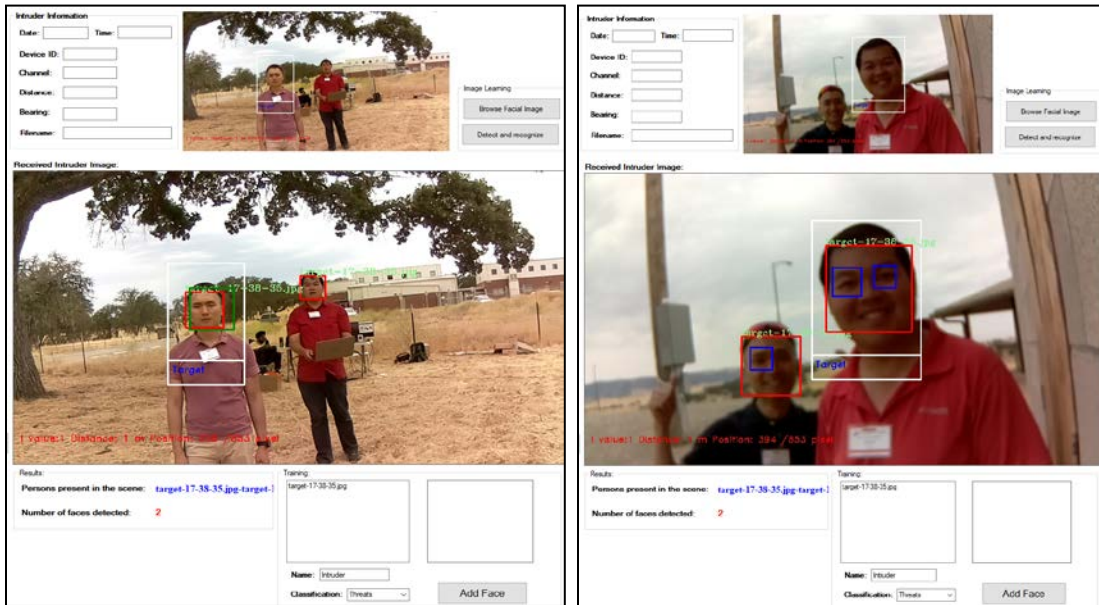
Intruder Information
Date:
Time:
Device ID:
Channel:
Distance:
Bearing:
Filename:
Image Learning
Browse Facial Image
Detect and recognize
Received Intruder Image:
target-17-38-35.jpg
target-17-38-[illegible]
Target
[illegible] Distance: 1 m Position: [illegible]
Results:
Persons present in the scene: target-17-38-35.jpg-target-1
Number of faces detected: 2
Training:
target-17-38-35.jpg
Name: Intruder
Classification: Threats
Add Face

Intruder Information
Date:
Time:
Device ID:
Channel:
Distance:
Bearing:
Filename:
Image Learning
Browse Facial Image
Detect and recognize
Received Intruder Image:
target-17-38-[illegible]
target-1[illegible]
Target
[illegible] Distance: 1 m Position: 394 /353 pixel
Results:
Persons present in the scene: target-17-38-35.jpg-target-1
Number of faces detected: 2
Training:
target-17-38-35.jpg
Name: Intruder
Classification: Threats
Add Face